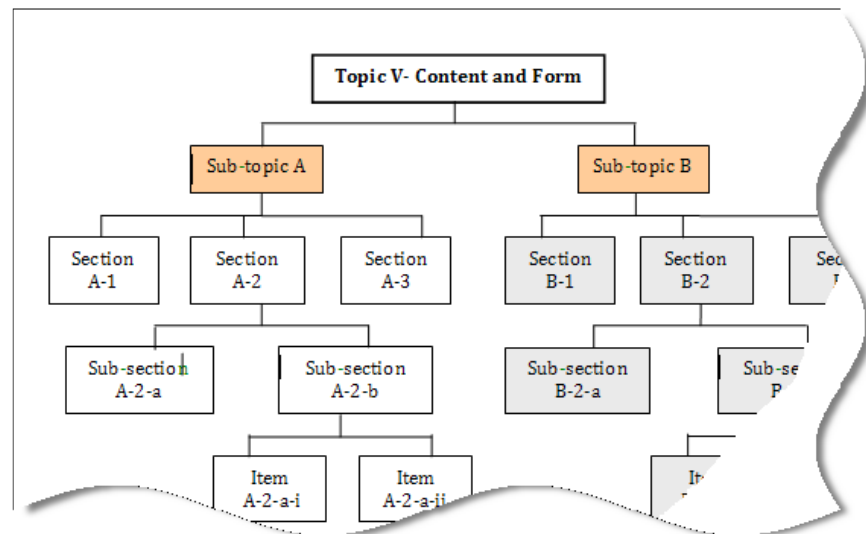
Topic V- Content and Form

Sub-topic A

Sub-topic B

Section A-1

Section A-2

Section A-3

Section B-1

Section B-2

Se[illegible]

Sub-section A-2-a

Sub-section A-2-b

Sub-section B-2-a

Sub-se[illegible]

Item A-2-a-i

Item A-2-a-ii

It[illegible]